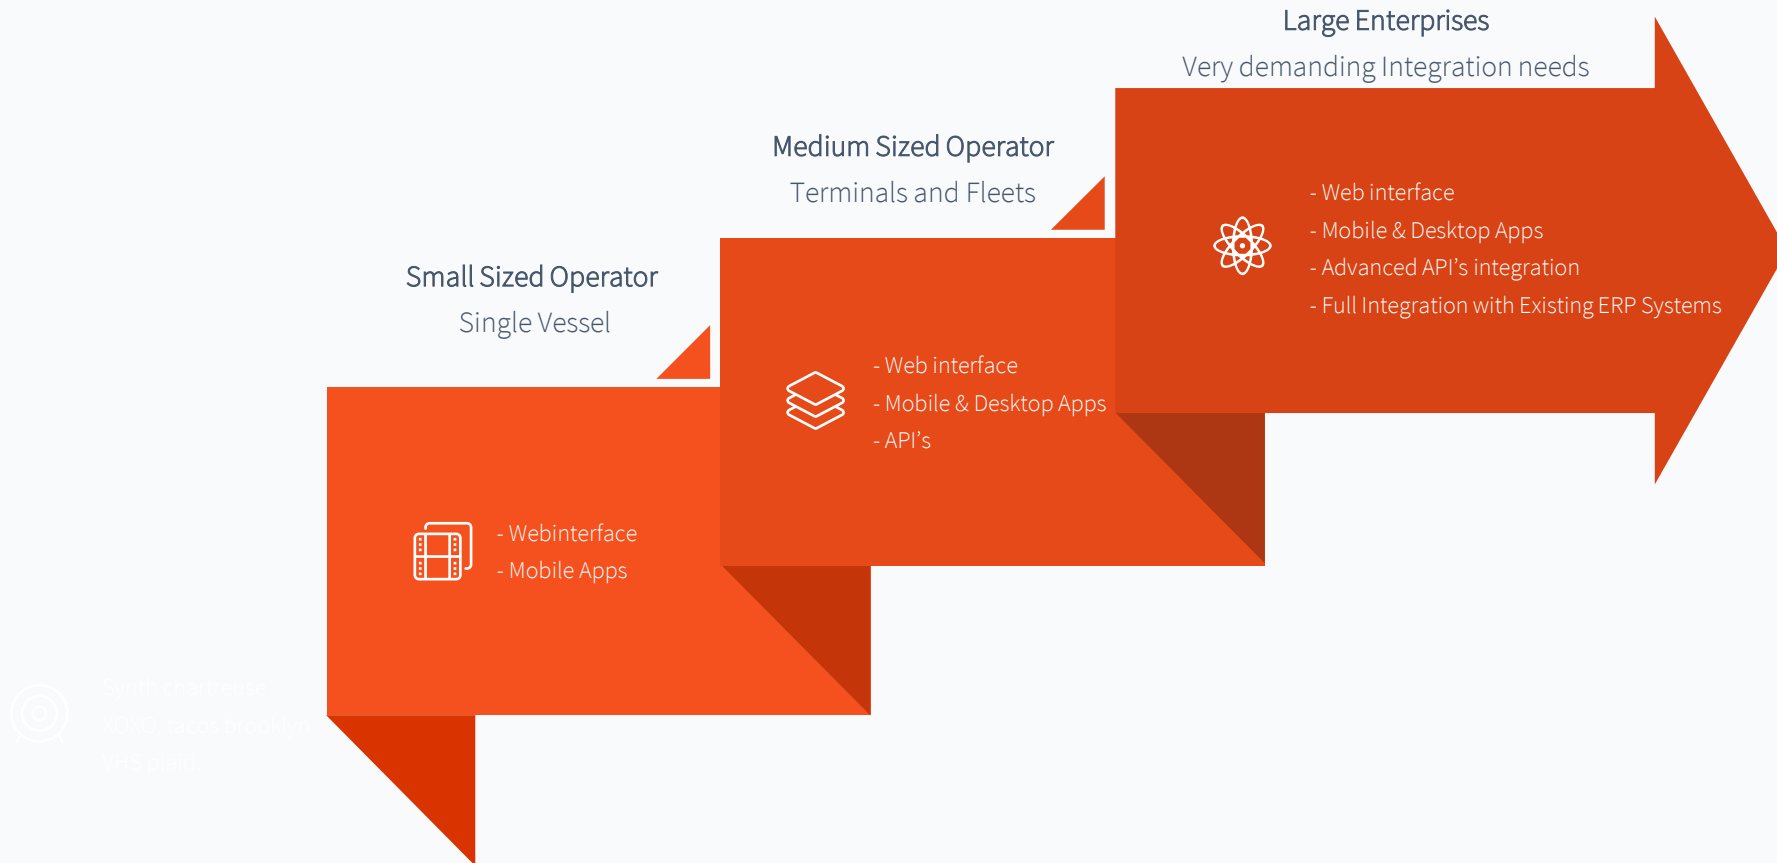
Large Enterprises

Very demanding Integration needs

Medium Sized Operator

Terminals and Fleets

Small Sized Operator

Single Vessel

- Web interface
- Mobile & Desktop Apps
- Advanced API's integration
- Full Integration with Existing ERP Systems

- Web interface
- Mobile & Desktop Apps
- API's

- Webinterface
- Mobile Apps

Synth chartreuse
XOXO, tacos brooklyn
VHS plaid